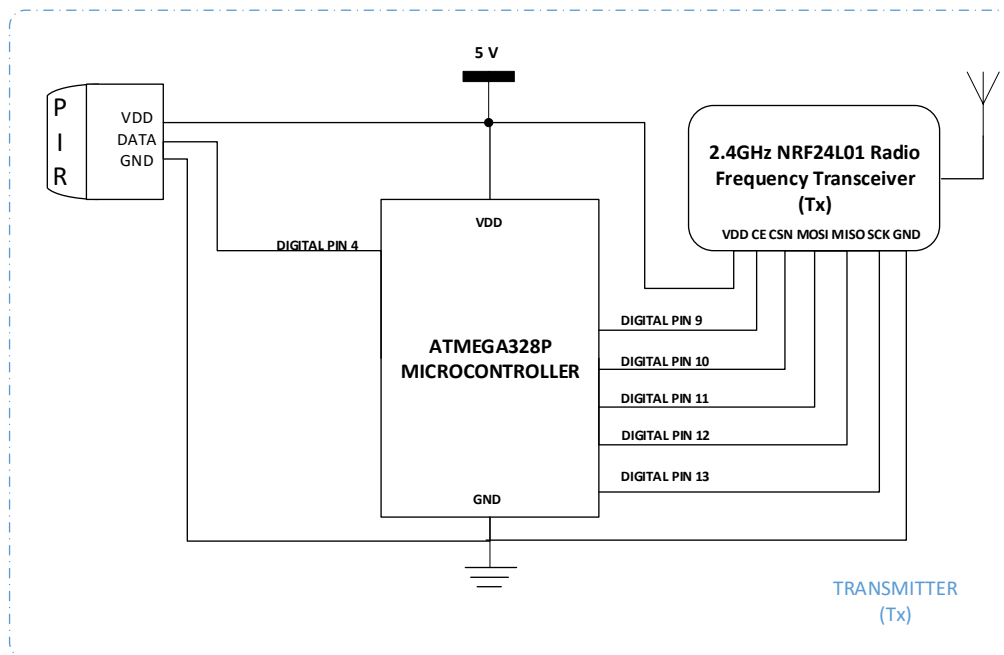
5 V

P
I
R

VDD
DATA
GND

2.4GHz NRF24L01 Radio Frequency Transceiver (Tx)

VDD CE CSN MOSI MISO SCK GND

VDD

DIGITAL PIN 4

ATMEGA328P MICROCONTROLLER

DIGITAL PIN 9
DIGITAL PIN 10
DIGITAL PIN 11
DIGITAL PIN 12
DIGITAL PIN 13

GND

TRANSMITTER
(Tx)